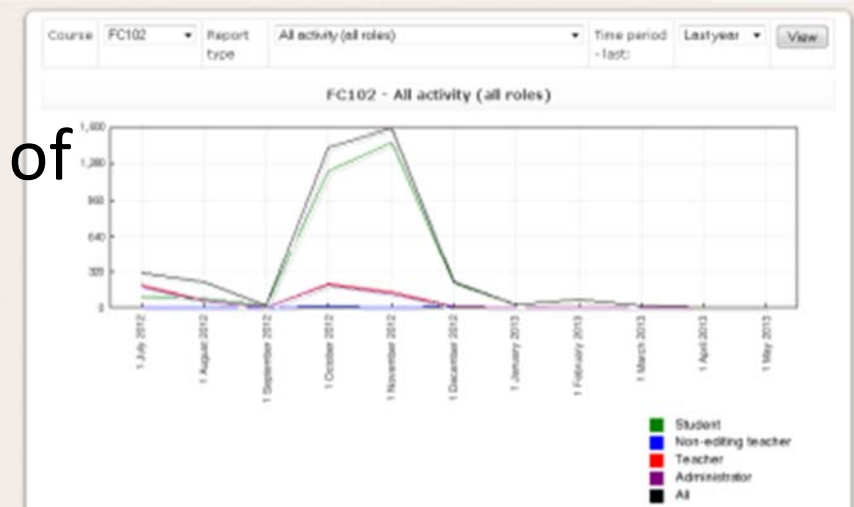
Course FC102 Report type All activity (all roles) Time period - last: Last year View

FC102 - All activity (all roles)

of

1,600
1,280
960
640
320
0

1 July 2012
1 August 2012
1 September 2012
1 October 2012
1 November 2012
1 December 2012
1 January 2013
1 February 2013
1 March 2013
1 April 2013
1 May 2013

Student
Non-editing teacher
Teacher
Administrator
All